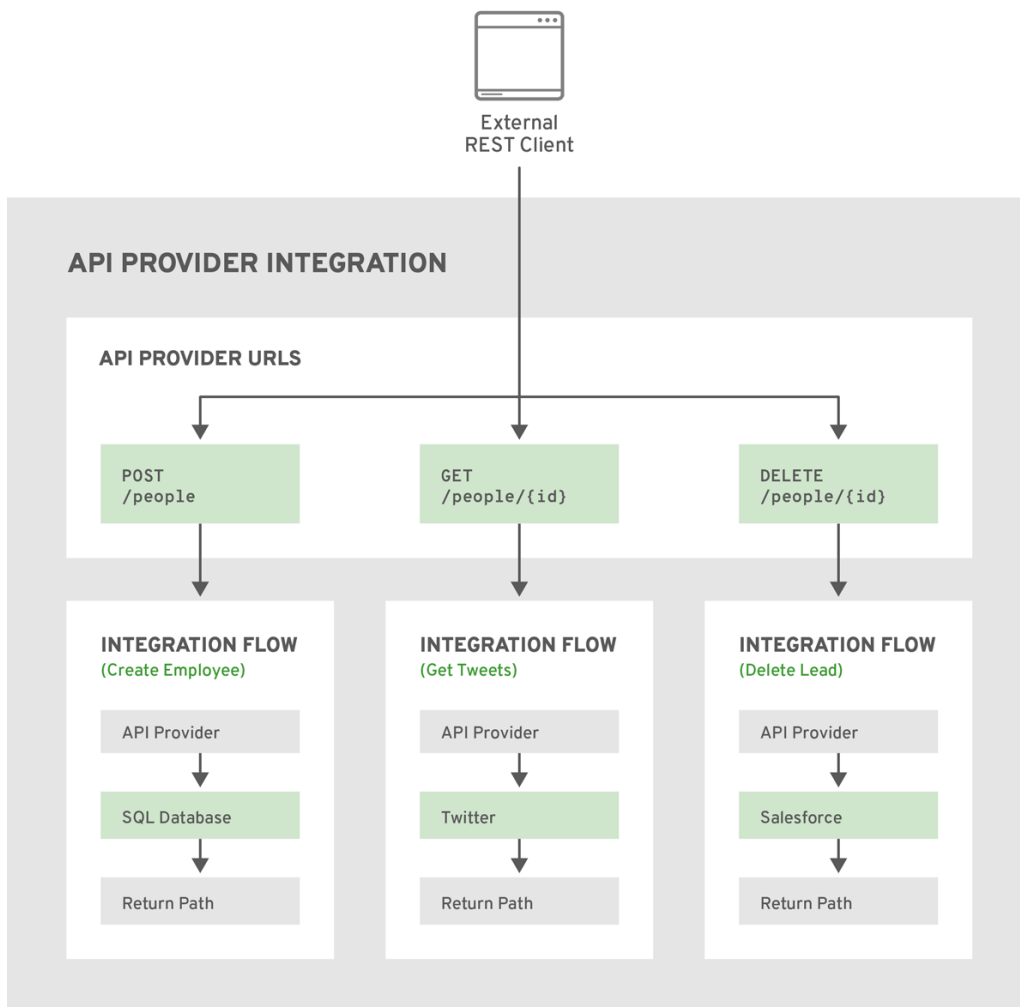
External
REST Client

API PROVIDER INTEGRATION

API PROVIDER URLS

POST
/people

GET
/people/{id}

DELETE
/people/{id}

INTEGRATION FLOW
(Create Employee)

API Provider

SQL Database

Return Path

INTEGRATION FLOW
(Get Tweets)

API Provider

Twitter

Return Path

INTEGRATION FLOW
(Delete Lead)

API Provider

Salesforce

Return Path